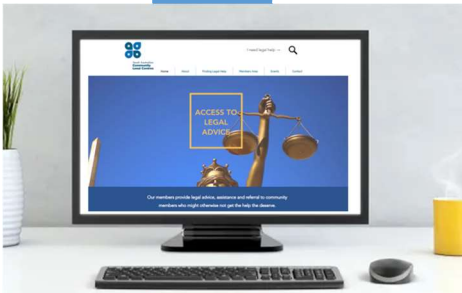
South Australian Community Legal Centres

I need legal help

Home
About
Finding Legal Help
Members Area
Events
Contact

ACCESS TO LEGAL ADVICE

Our members provide legal advice, assistance and referral to community members who might otherwise not get the help the deserve.